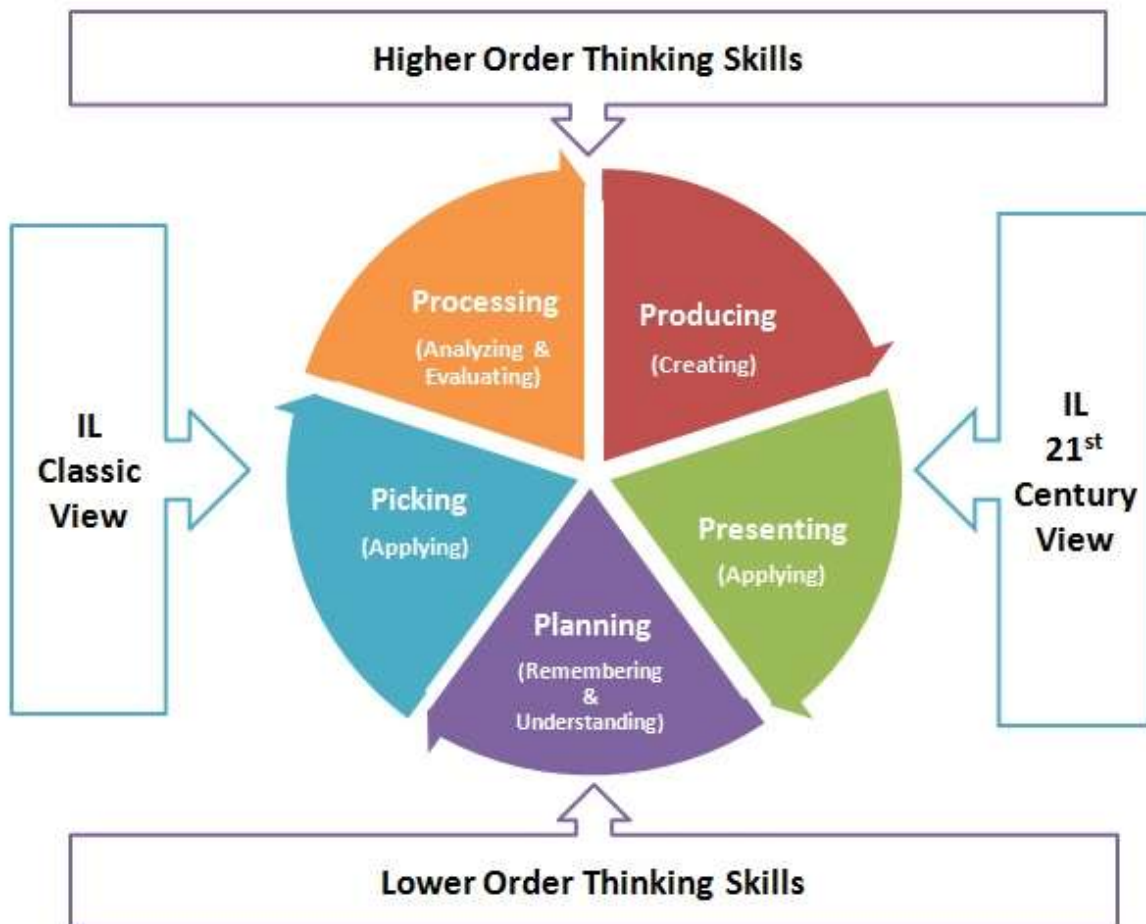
Higher Order Thinking Skills

IL
Classic
View

Processing
(Analyzing & Evaluating)

Producing
(Creating)

IL
$21^{st}$
Century
View

Picking
(Applying)

Presenting
(Applying)

Planning
(Remembering & Understanding)

Lower Order Thinking Skills